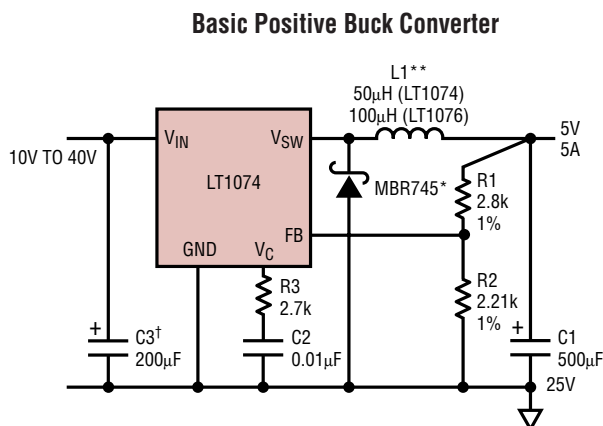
Basic Positive Buck Converter

L1**
50μH (LT1074)
100μH (LT1076)

10V TO 40V

$V_{IN}$

$V_{SW}$

LT1074

FB

GND

$V_C$

MBR745*

5V
5A

R1
2.8k
1%

R2
2.21k
1%

R3
2.7k

+
C3†
200μF

C2
0.01μF

+
C1
500μF
25V